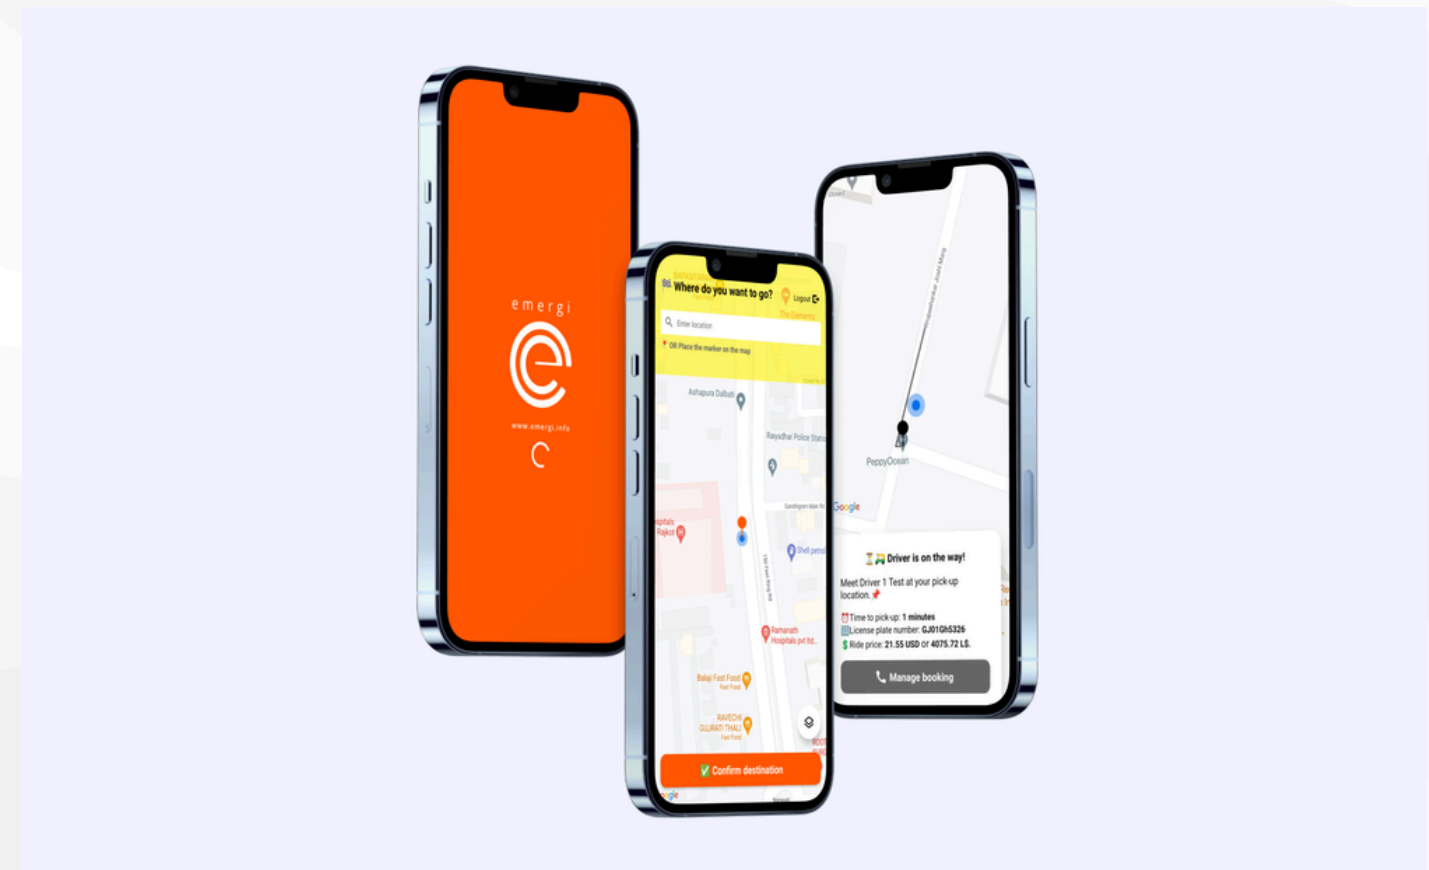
emergi

www.emergi.info

Where do you want to go?

Logout

Enter location

OR Place the marker on the map

Ashapura Dalbati

Rayadhar Police Station

Hospitals Rajkot

Shell petrol

Ramanath Hospitals pvt ltd

Balaji Fast Food
Fast Food

RAVECHI GUJRATI THALI
Fast Food

✅ Confirm destination

Google

PeppyOcean

Google

⏳🚕 Driver is on the way!

Meet Driver 1 Test at your pick-up location.📌

⏰Time to pick-up: 1 minutes
License plate number: GJ01Gh5326
💲Ride price: 21.55 USD or 4075.72 L$.

Manage booking